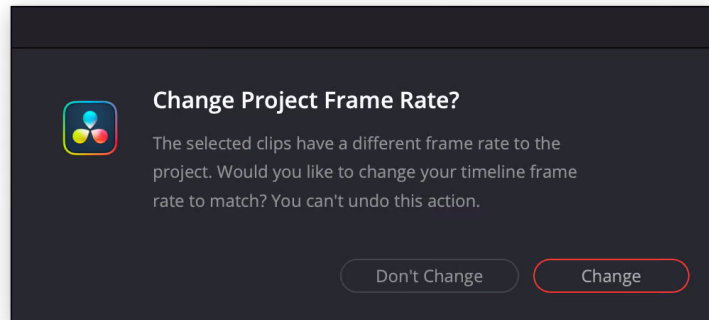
Change Project Frame Rate?

The selected clips have a different frame rate to the project. Would you like to change your timeline frame rate to match? You can't undo this action.

Don't Change

Change